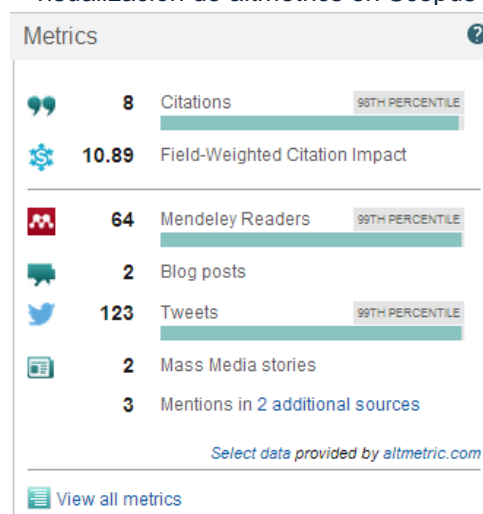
Visualización de altmetrics en Scopus

Metrics ?

8 Citations 98TH PERCENTILE

10.89 Field-Weighted Citation Impact

64 Mendeley Readers 99TH PERCENTILE

2 Blog posts

123 Tweets 99TH PERCENTILE

2 Mass Media stories

3 Mentions in 2 additional sources

Select data provided by altmetric.com

View all metrics